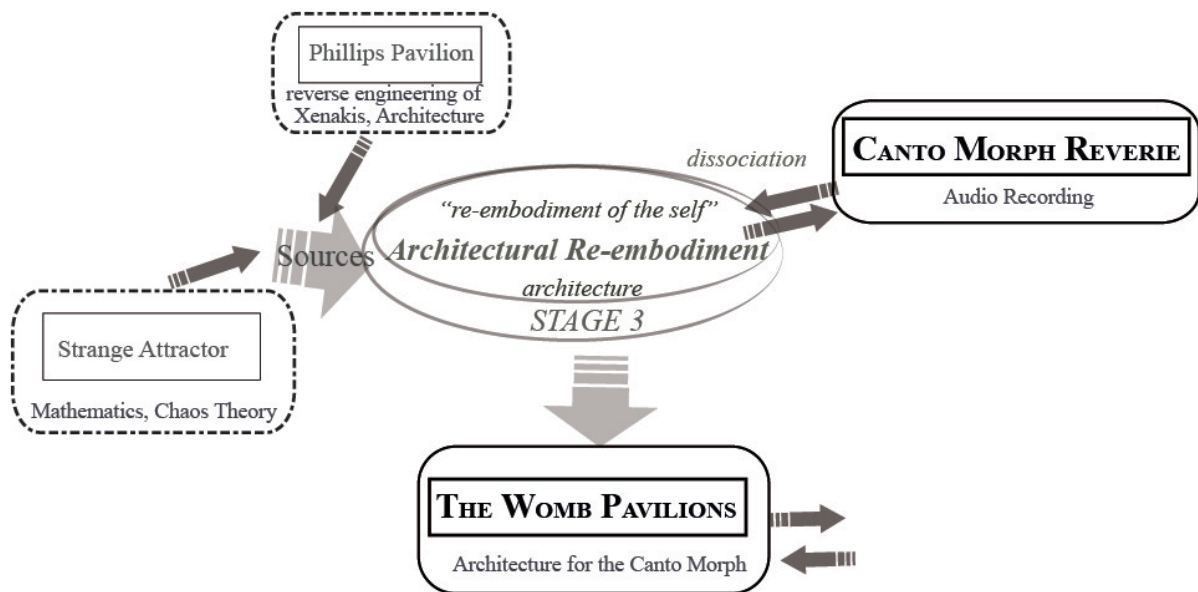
Phillips Pavilion

reverse engineering of Xenakis, Architecture

dissociation

CANTO MORPH REVERIE

Audio Recording

"re-embodiment of the self"

Sources

Architectural Re-embodiment

architecture

STAGE 3

Strange Attractor

Mathematics, Chaos Theory

THE WOMB PAVILIONS

Architecture for the Canto Morph